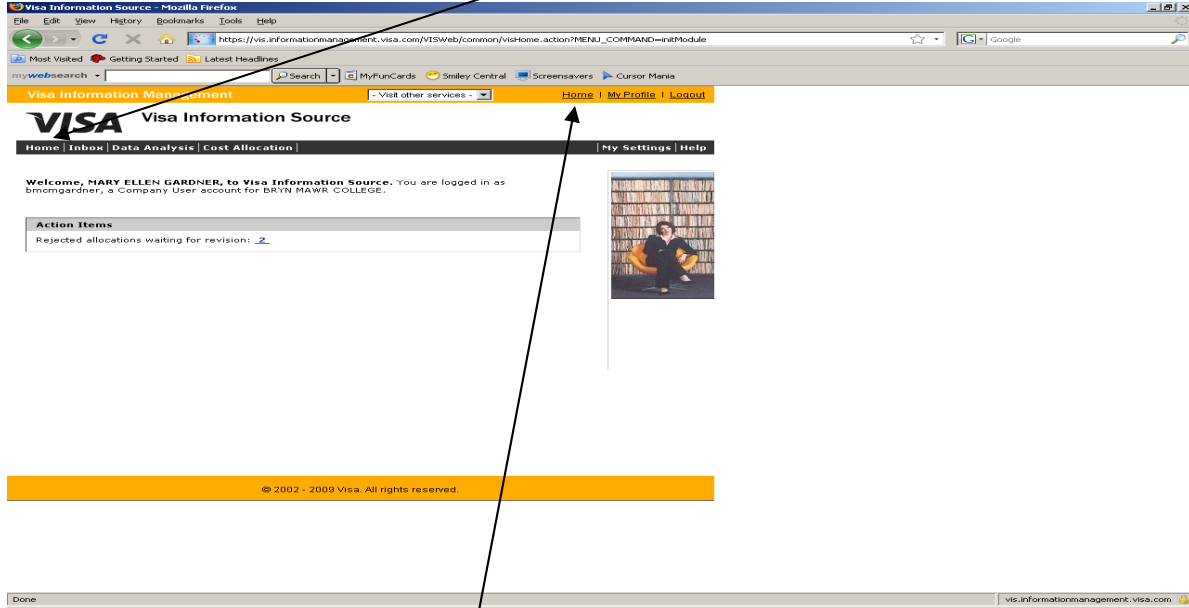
Visa Information Source - Mozilla Firefox

File Edit View History Bookmarks Tools Help

https://vis.informationmanagement.visa.com/VISWeb/common/visHome.action?MENU_COMMAND=initModule

Google

Most Visited Getting Started Latest Headlines

mywebsearch Search MyFunCards Smiley Central Screensavers Cursor Mania

Visa Information Management - Visit other services - Home | My Profile | Logout

VISA Visa Information Source

Home | Inbox | Data Analysis | Cost Allocation | My Settings | Help

Welcome, MARY ELLEN GARDNER, to Visa Information Source. You are logged in as bmcmgardner, a Company User account for BRYN MAWR COLLEGE.

Action Items

Rejected allocations waiting for revision: 2

© 2002 - 2009 Visa. All rights reserved.

Done

vis.informationmanagement.visa.com